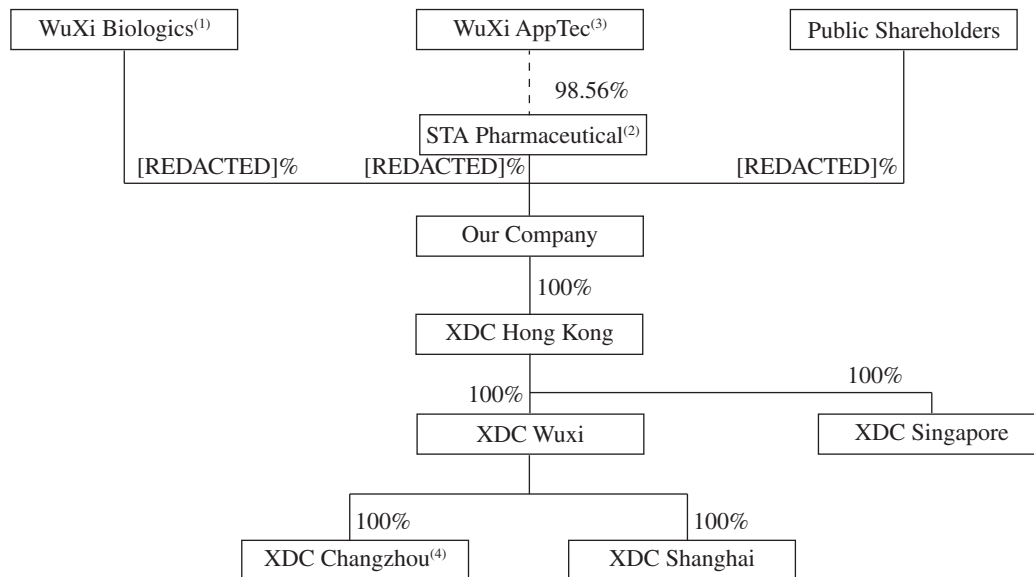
WuXi Biologics$^{(1)}$

WuXi AppTec$^{(3)}$

Public Shareholders

98.56%

STA Pharmaceutical$^{(2)}$

[REDACTED]%

[REDACTED]%

[REDACTED]%

Our Company

100%

XDC Hong Kong

100%

100%

XDC Wuxi

XDC Singapore

100%

100%

XDC Changzhou$^{(4)}$

XDC Shanghai